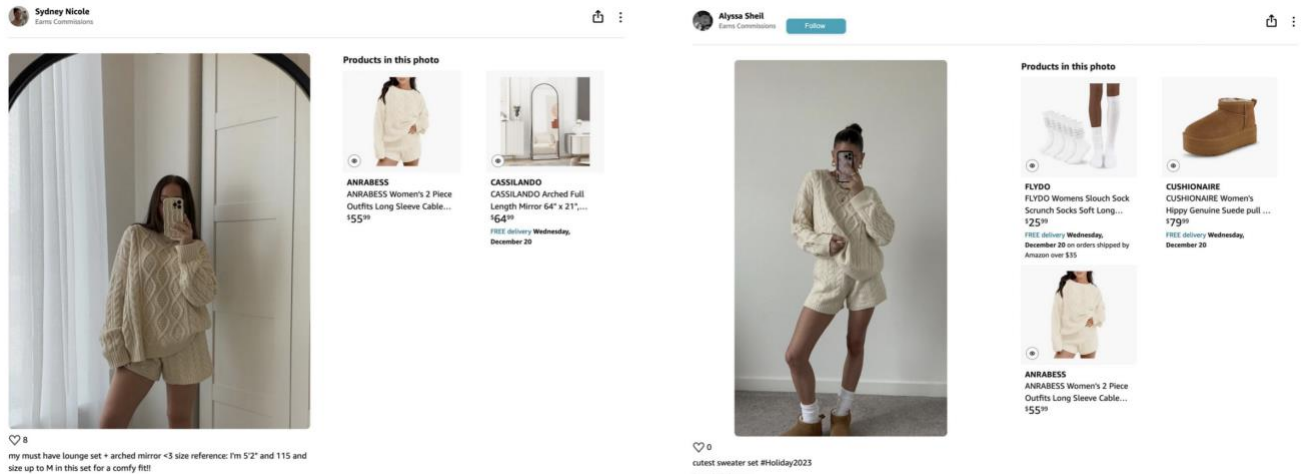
Sydney Nicole
Earns Commissions

Products in this photo

ANRABESS
ANRABESS Women's 2 Piece Outfits Long Sleeve Cable...
$55^{99}$

CASSILANDO
CASSILANDO Arched Full Length Mirror 64" x 21",...
$64^{99}$
FREE delivery Wednesday, December 20

♡ 8
my must have lounge set + arched mirror <3 size reference: I'm 5'2" and 115 and size up to M in this set for a comfy fit!!

Alyssa Sheil
Earns Commissions
Follow

Products in this photo

FLYDO
FLYDO Womens Slouch Sock Scrunch Socks Soft Long...
$25^{99}$
FREE delivery Wednesday, December 20 on orders shipped by Amazon over $35

CUSHIONAIRE
CUSHIONAIRE Women's Hippy Genuine Suede pull ...
$79^{99}$
FREE delivery Wednesday, December 20

ANRABESS
ANRABESS Women's 2 Piece Outfits Long Sleeve Cable...
$55^{99}$

♡ 0
cutest sweater set #Holiday2023